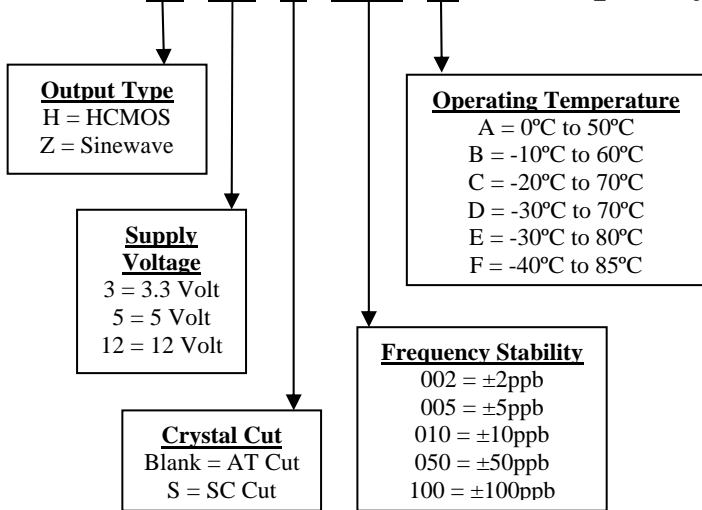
**Output Type**
H = HCMOS
Z = Sinewave

**Operating Temperature**
A = 0ºC to 50ºC
B = -10ºC to 60ºC
C = -20ºC to 70ºC
D = -30ºC to 70ºC
E = -30ºC to 80ºC
F = -40ºC to 85ºC

**Supply Voltage**
3 = 3.3 Volt
5 = 5 Volt
12 = 12 Volt

**Frequency Stability**
002 = ±2ppb
005 = ±5ppb
010 = ±10ppb
050 = ±50ppb
100 = ±100ppb

**Crystal Cut**
Blank = AT Cut
S = SC Cut